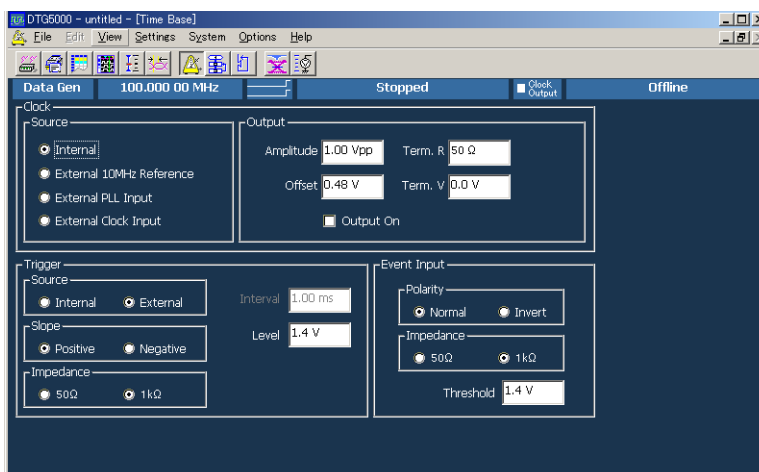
DTG5000 - untitled - [Time Base]

File Edit View Settings System Options Help

Data Gen | 100.000 00 MHz | Stopped | Clock Output | Offline

Clock
Source
Internal
External 10MHz Reference
External PLL Input
External Clock Input

Output
Amplitude 1.00 Vpp
Term. R 50 Ω
Offset 0.48 V
Term. V 0.0 V
Output On

Trigger
Source
Internal
External
Interval 1.00 ms
Slope
Positive
Negative
Level 1.4 V
Impedance
50Ω
1kΩ

Event Input
Polarity
Normal
Invert
Impedance
50Ω
1kΩ
Threshold 1.4 V